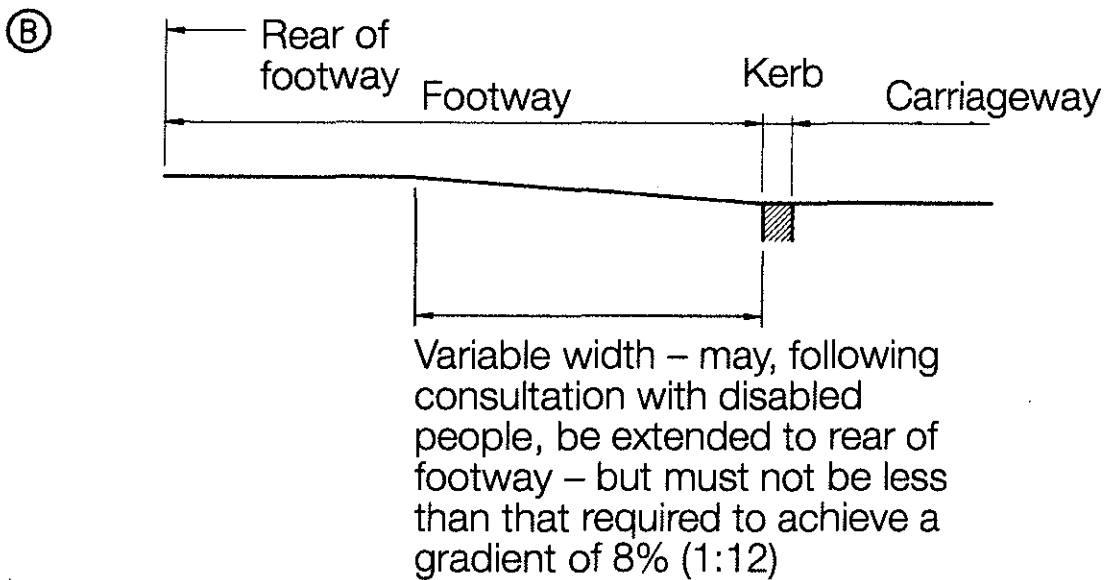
Ⓑ

Rear of footway

Footway

Kerb

Carriageway

Variable width – may, following consultation with disabled people, be extended to rear of footway – but must not be less than that required to achieve a gradient of 8% (1:12)